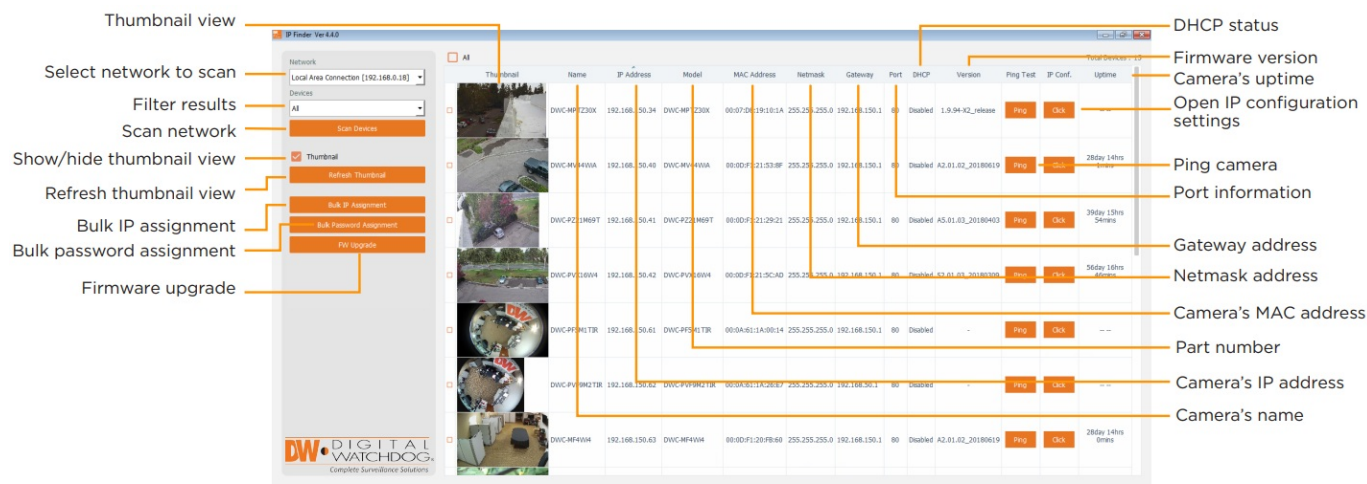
Thumbnail view
Select network to scan
Filter results
Scan network
Show/hide thumbnail view
Refresh thumbnail view
Bulk IP assignment
Bulk password assignment
Firmware upgrade

IP Finder Ver 4.4.0

Network
Local Area Connection [192.168.0.18]
Devices
All
Scan Devices
Thumbnail
Refresh Thumbnail
Bulk IP Assignment
Bulk Password Assignment
FW Upgrade

DW DIGITAL WATCHDOG
Complete Surveillance Solutions

All
Total Devices : 15

| | Thumbnail | Name | IP Address | Model | MAC Address | Netmask | Gateway | Port | DHCP | Version | Ping Test | IP Conf. | Uptime |
|---|---|---|---|---|---|---|---|---|---|---|---|---|---|
| | | DWC-MPTZ30X | 192.168.150.34 | DWC-MPTZ30X | 00:07:D8:19:10:1A | 255.255.255.0 | 192.168.150.1 | 80 | Disabled | 1.9.94-X2_release | Ping | Click | – – |
| | | DWC-MV84WIA | 192.168.150.40 | DWC-MV84WIA | 00:0D:F1:21:53:8F | 255.255.255.0 | 192.168.150.1 | 80 | Disabled | A2.01.02_20180619 | Ping | Click | 28day 14hrs 1mins |
| | | DWC-PZV2M69T | 192.168.150.41 | DWC-PZV2M69T | 00:0D:F1:21:29:21 | 255.255.255.0 | 192.168.150.1 | 80 | Disabled | A5.01.03_20180403 | Ping | Click | 39day 15hrs 54mins |
| | | DWC-PVF16W4 | 192.168.150.42 | DWC-PVF16W4 | 00:0D:F1:21:5C:AD | 255.255.255.0 | 192.168.150.1 | 80 | Disabled | S2.01.03_20180309 | Ping | Click | 56day 16hrs 46mins |
| | | DWC-PF5M1TIR | 192.168.150.61 | DWC-PF5M1TIR | 00:0A:61:1A:00:14 | 255.255.255.0 | 192.168.150.1 | 80 | Disabled | - | Ping | Click | – – |
| | | DWC-PVF9M2TIR | 192.168.150.62 | DWC-PVF9M2TIR | 00:0A:61:1A:28:E7 | 255.255.255.0 | 192.168.50.1 | 80 | Disabled | - | Ping | Click | – – |
| | | DWC-MF4W4 | 192.168.150.63 | DWC-MF4W4 | 00:0D:F1:20:FB:60 | 255.255.255.0 | 192.168.150.1 | 80 | Disabled | A2.01.02_20180619 | Ping | Click | 28day 14hrs 0mins |

DHCP status
Firmware version
Camera's uptime
Open IP configuration settings
Ping camera
Port information
Gateway address
Netmask address
Camera's MAC address
Part number
Camera's IP address
Camera's name